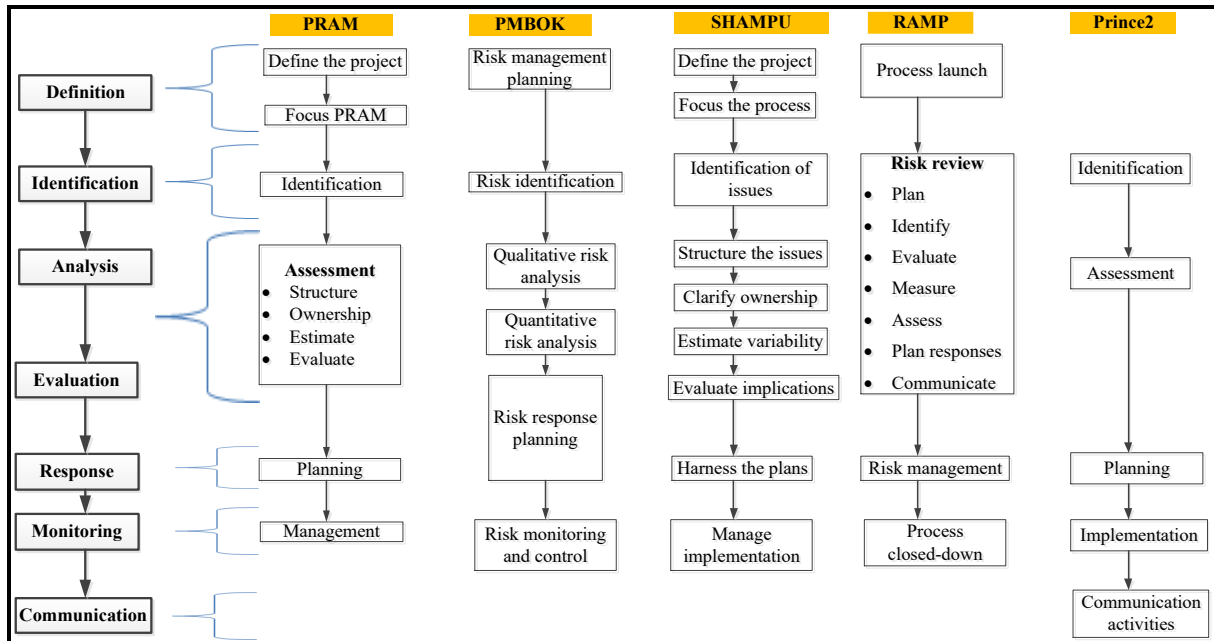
PRAM

PMBOK

SHAMPU

RAMP

Prince2

Definition

Identification

Analysis

Evaluation

Response

Monitoring

Communication

Define the project

Focus PRAM

Identification

**Assessment**
- Structure
- Ownership
- Estimate
- Evaluate

Planning

Management

Risk management planning

Risk identification

Qualitative risk analysis

Quantitative risk analysis

Risk response planning

Risk monitoring and control

Define the project

Focus the process

Identification of issues

Structure the issues

Clarify ownership

Estimate variability

Evaluate implications

Harness the plans

Manage implementation

Process launch

**Risk review**
- Plan
- Identify
- Evaluate
- Measure
- Assess
- Plan responses
- Communicate

Risk management

Process closed-down

Idenitification

Assessment

Planning

Implementation

Communication activities